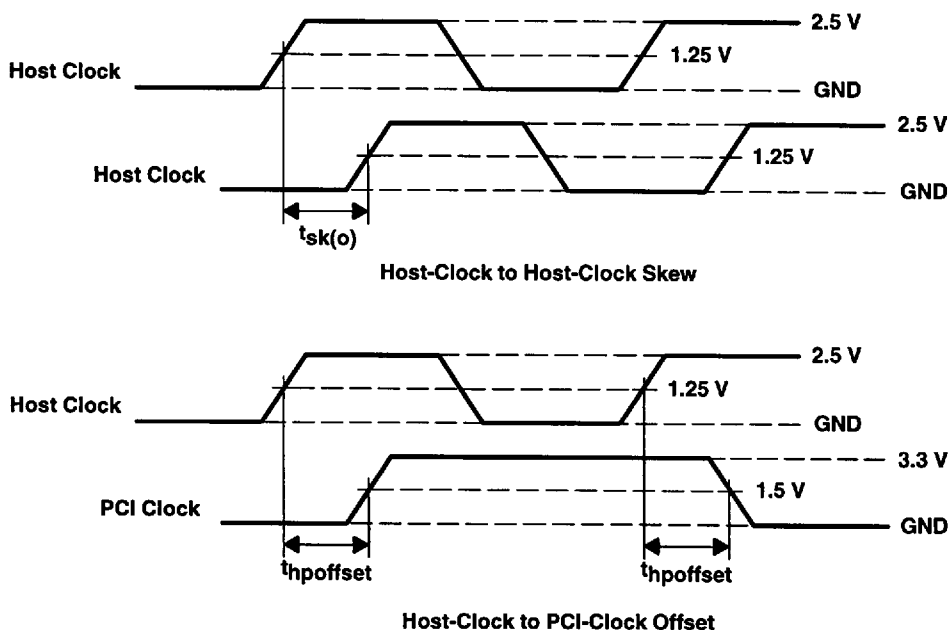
Host Clock

2.5 V

1.25 V

GND

Host Clock

2.5 V

1.25 V

GND

$t_{sk(o)}$

Host-Clock to Host-Clock Skew

Host Clock

2.5 V

1.25 V

GND

PCI Clock

3.3 V

1.5 V

GND

$t_{hpoffset}$

$t_{hpoffset}$

Host-Clock to PCI-Clock Offset